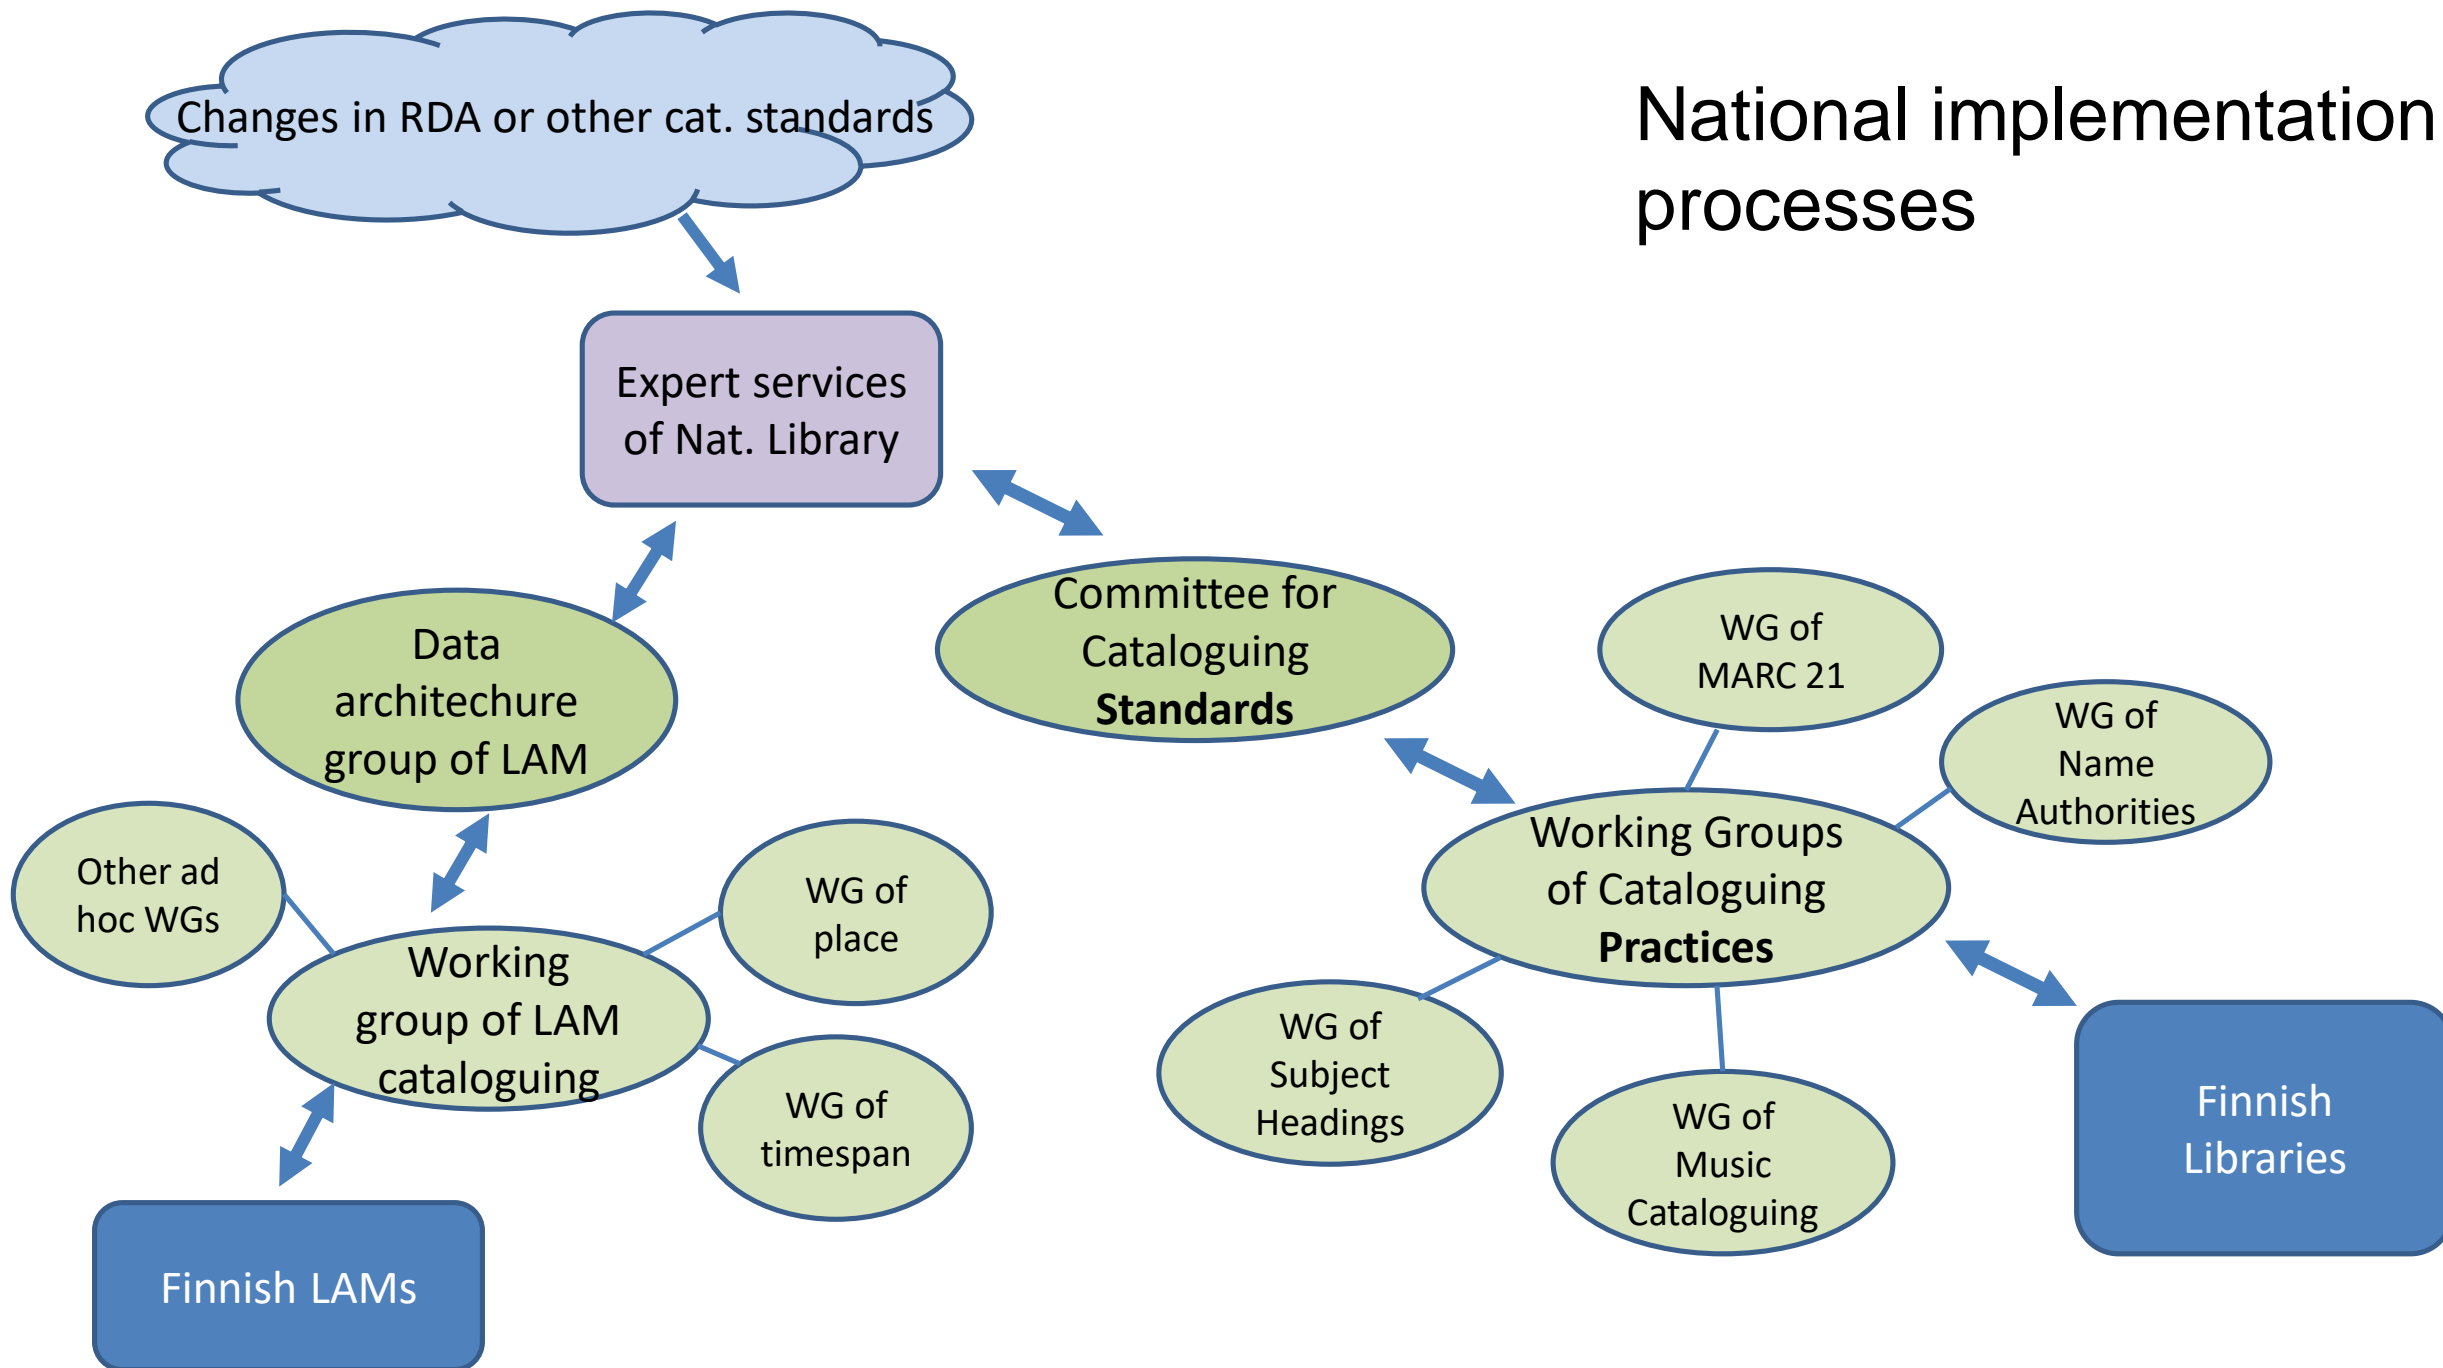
National implementation processes

Changes in RDA or other cat. standards

Expert services of Nat. Library

Committee for Cataloguing **Standards**

Data architechure group of LAM

WG of MARC 21

WG of Name Authorities

Working Groups of Cataloguing **Practices**

Other ad hoc WGs

WG of place

Working group of LAM cataloguing

WG of timespan

WG of Subject Headings

WG of Music Cataloguing

Finnish Libraries

Finnish LAMs